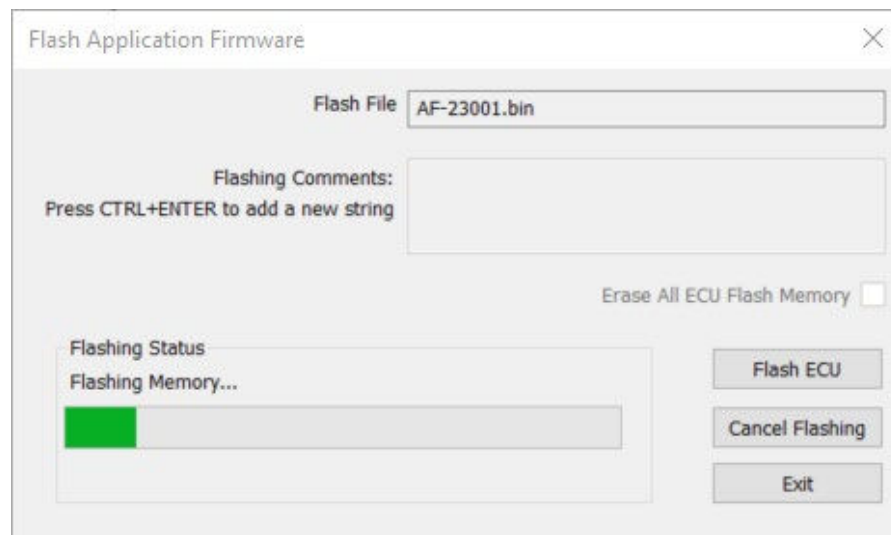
Flash Application Firmware

Flash File AF-23001.bin

Flashing Comments:
Press CTRL+ENTER to add a new string

Erase All ECU Flash Memory

Flashing Status
Flashing Memory...

Flash ECU

Cancel Flashing

Exit